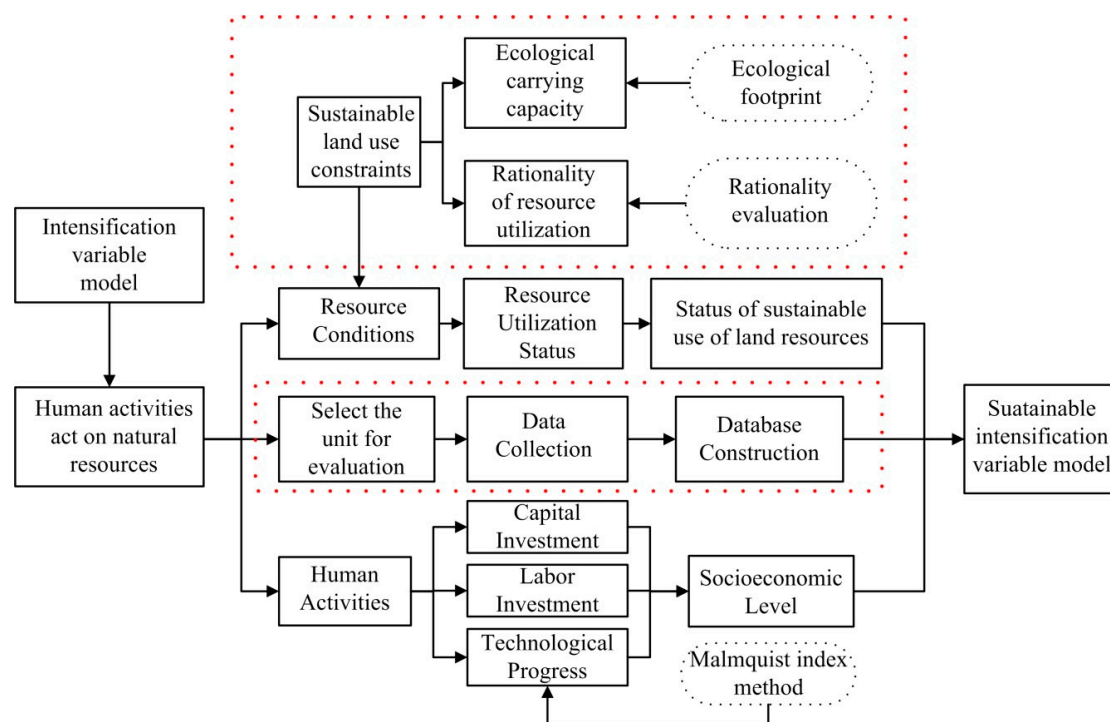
Sustainable land use constraints

Ecological carrying capacity

Ecological footprint

Rationality of resource utilization

Rationality evaluation

Intensification variable model

Resource Conditions

Resource Utilization Status

Status of sustainable use of land resources

Human activities act on natural resources

Select the unit for evaluation

Data Collection

Database Construction

Suatainable intensification variable model

Capital Investment

Human Activities

Labor Investment

Socioeconomic Level

Technological Progress

Malmquist index method